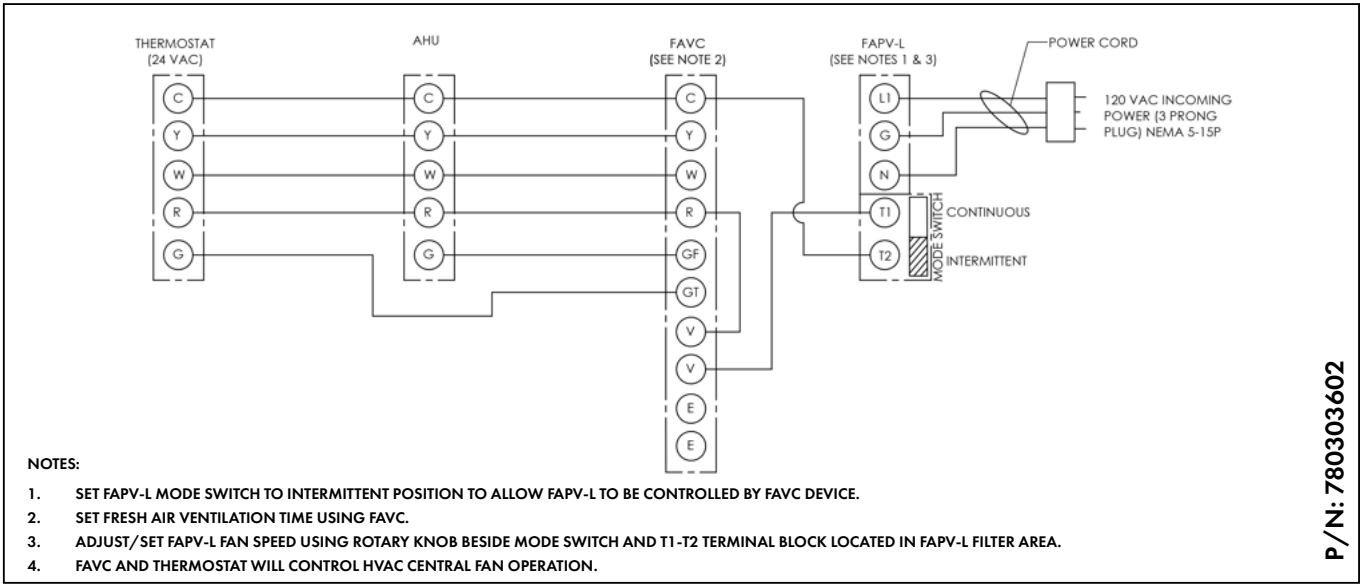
THERMOSTAT (24 VAC)

C
Y
W
R
G

AHU

C
Y
W
R
G

FAVC (SEE NOTE 2)

C
Y
W
R
GF
GT
V
V
E
E

FAPV-L (SEE NOTES 1 & 3)

L1
G
N
T1
T2

MODE SWITCH

CONTINUOUS

INTERMITTENT

POWER CORD

120 VAC INCOMING POWER (3 PRONG PLUG) NEMA 5-15P

NOTES:

1. SET FAPV-L MODE SWITCH TO INTERMITTENT POSITION TO ALLOW FAPV-L TO BE CONTROLLED BY FAVC DEVICE.
2. SET FRESH AIR VENTILATION TIME USING FAVC.
3. ADJUST/SET FAPV-L FAN SPEED USING ROTARY KNOB BESIDE MODE SWITCH AND T1-T2 TERMINAL BLOCK LOCATED IN FAPV-L FILTER AREA.
4. FAVC AND THERMOSTAT WILL CONTROL HVAC CENTRAL FAN OPERATION.

P/N: 780303602